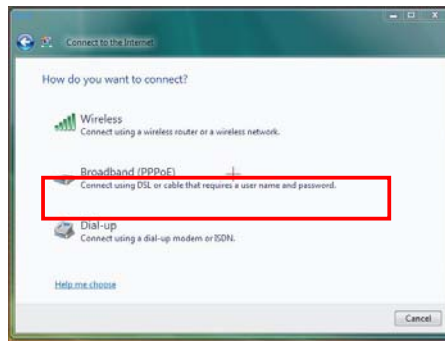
Connect to the Internet

How do you want to connect?

Wireless
Connect using a wireless router or a wireless network.

Broadband (PPPoE)
Connect using DSL or cable that requires a user name and password.

Dial-up
Connect using a dial-up modem or ISDN.

Help me choose

Cancel